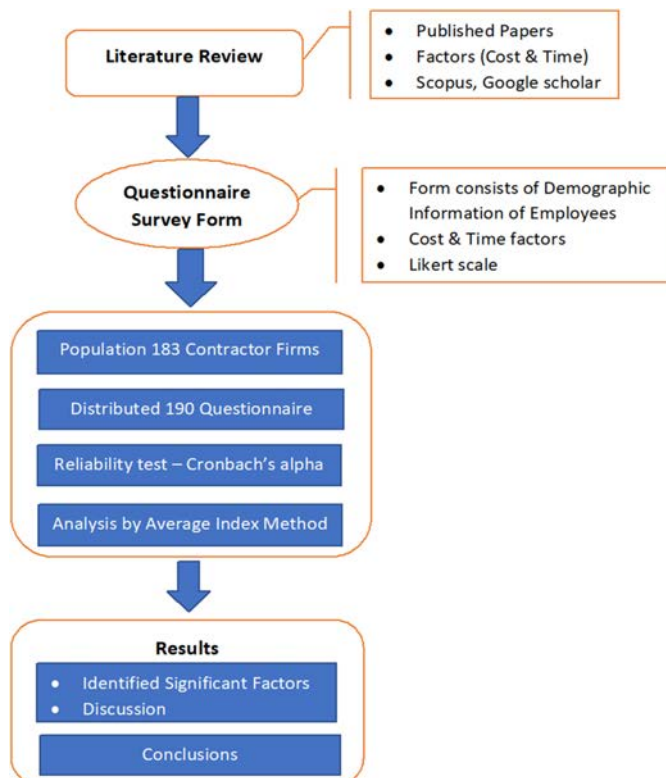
Literature Review

- Published Papers
- Factors (Cost & Time)
- Scopus, Google scholar

Questionnaire Survey Form

- Form consists of Demographic Information of Employees
- Cost & Time factors
- Likert scale

Population 183 Contractor Firms

Distributed 190 Questionnaire

Reliability test – Cronbach's alpha

Analysis by Average Index Method

Results

- Identified Significant Factors
- Discussion

Conclusions